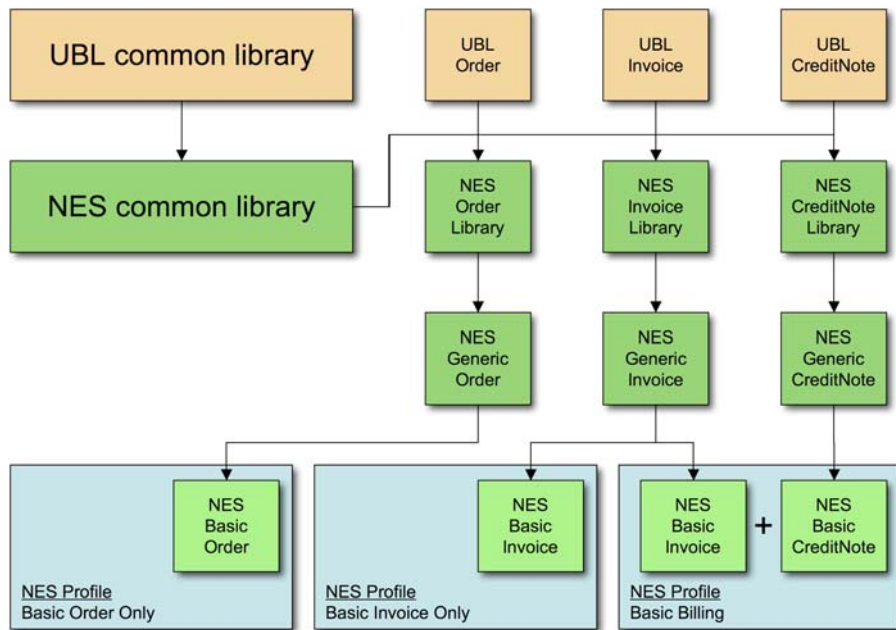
UBL common library

UBL Order

UBL Invoice

UBL CreditNote

NES common library

NES Order Library

NES Invoice Library

NES CreditNote Library

NES Generic Order

NES Generic Invoice

NES Generic CreditNote

NES Basic Order

NES Profile
Basic Order Only

NES Basic Invoice

NES Profile
Basic Invoice Only

NES Basic Invoice

+

NES Basic CreditNote

NES Profile
Basic Billing